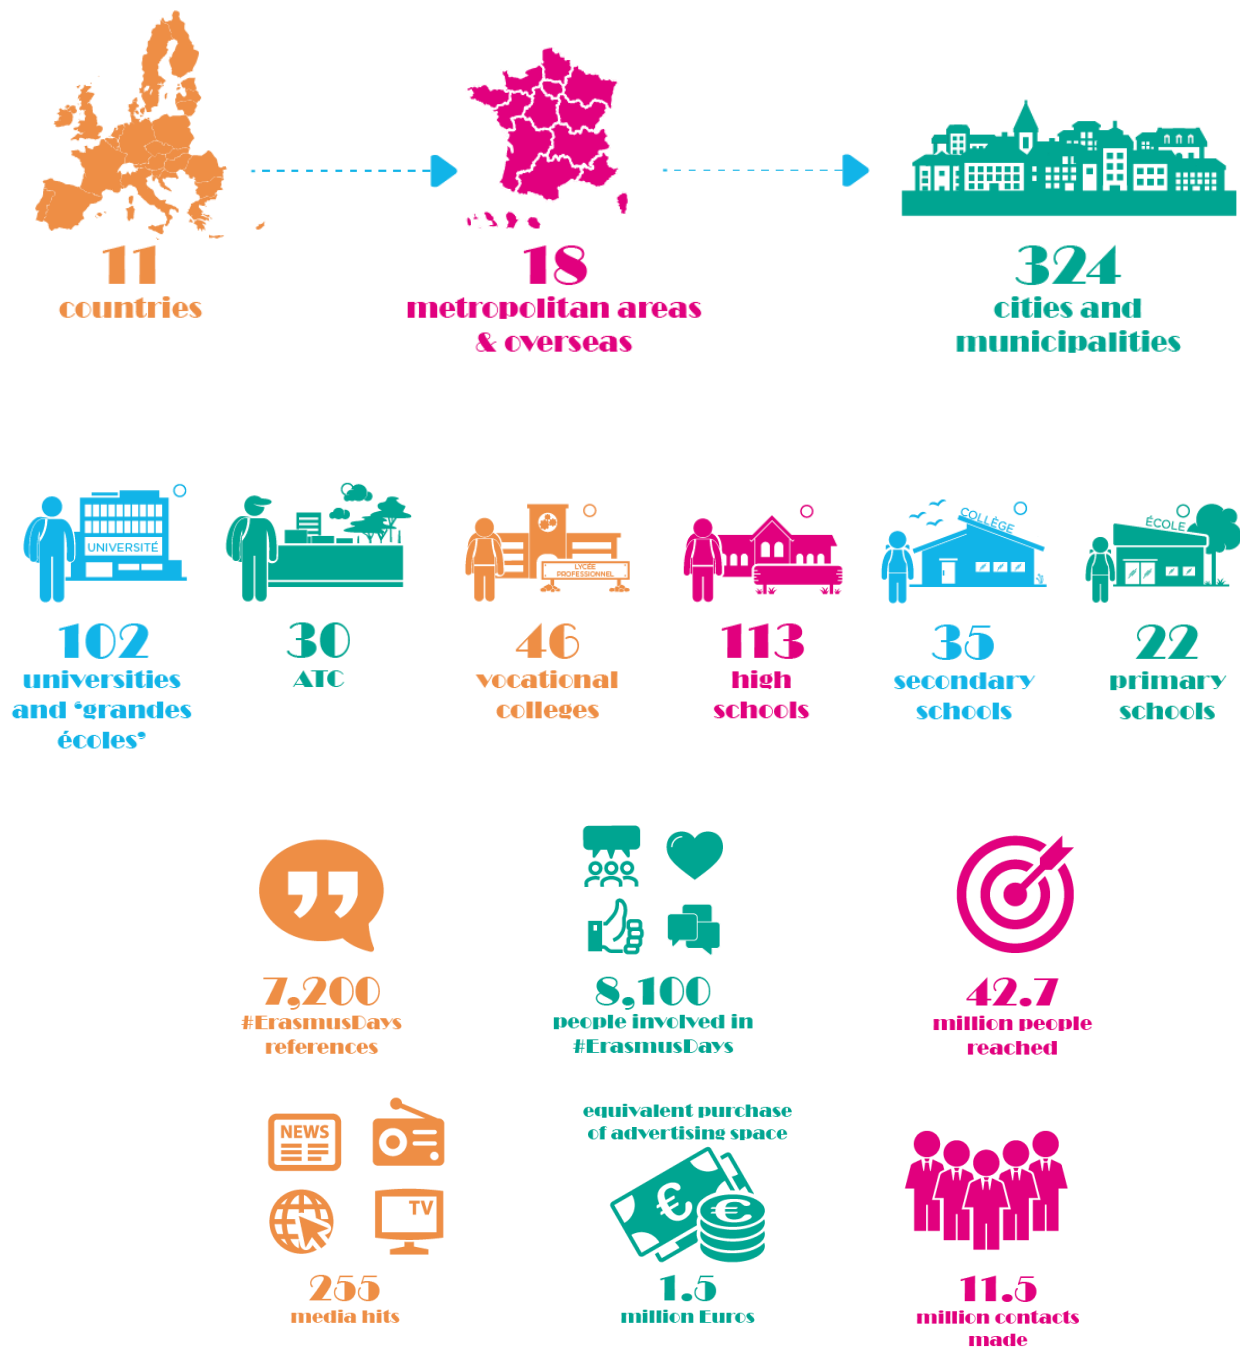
11
countries

18
metropolitan areas & overseas

324
cities and municipalities

UNIVERSITÉ
102
universities and 'grandes écoles'

30
ATC

LYCÉE PROFESSIONNEL
46
vocational colleges

113
high schools

COLLÈGE
35
secondary schools

ÉCOLE
22
primary schools

7,200
#ErasmusDays references

8,100
people involved in #ErasmusDays

42.7
million people reached

NEWS
TV
255
media hits

equivalent purchase of advertising space
€
1.5
million Euros

11.5
million contacts made